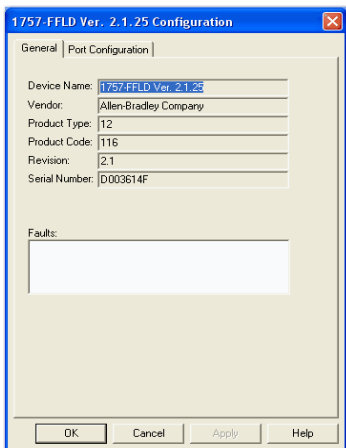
1757-FFLD Ver. 2.1.25 Configuration

General | Port Configuration

Device Name: 1757-FFLD Ver. 2.1.25
Vendor: Allen-Bradley Company
Product Type: 12
Product Code: 116
Revision: 2.1
Serial Number: D003614F

Faults:

OK | Cancel | Apply | Help